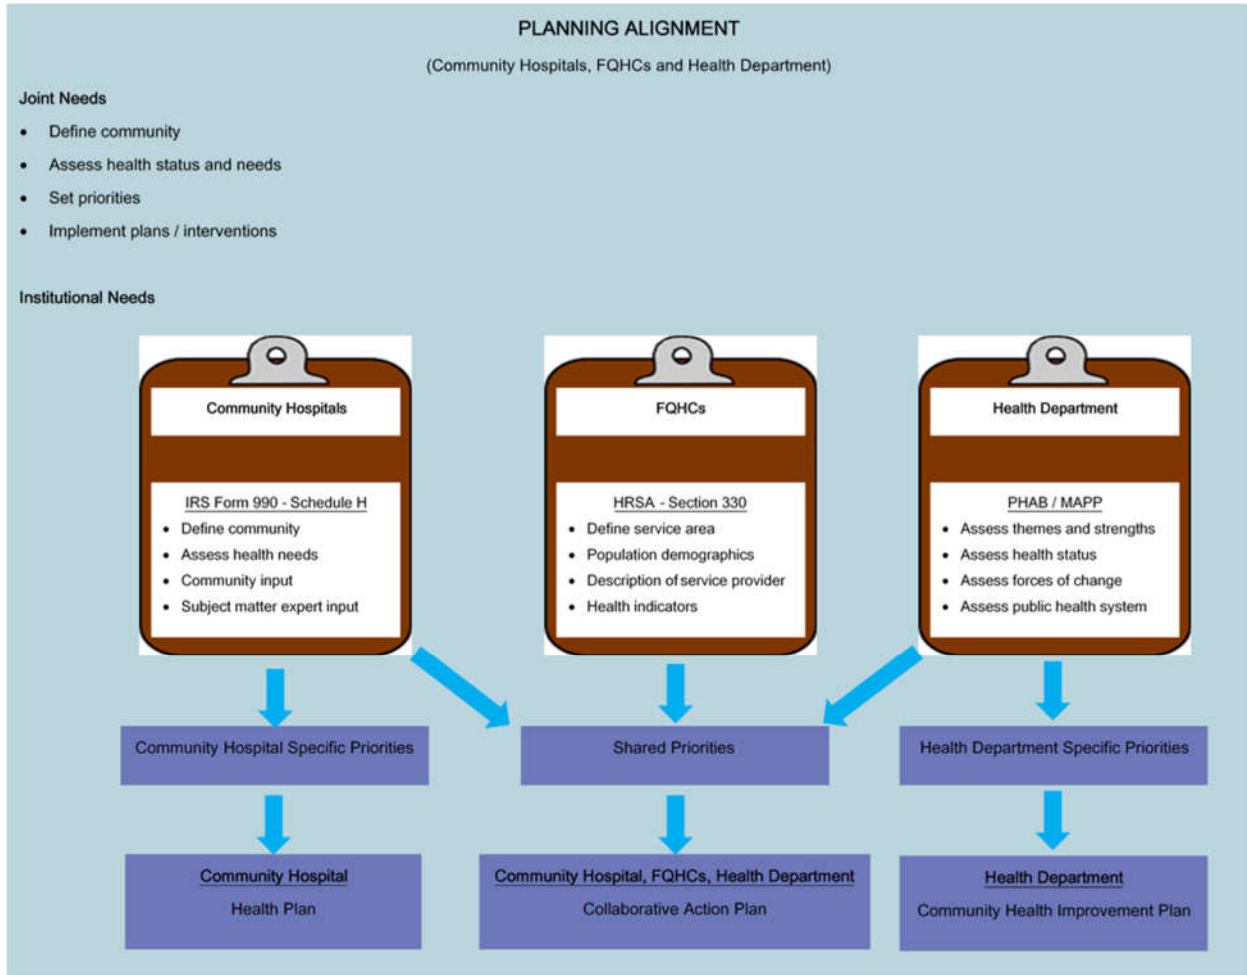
PLANNING ALIGNMENT

(Community Hospitals, FQHCs and Health Department)

Joint Needs

- Define community
- Assess health status and needs
- Set priorities
- Implement plans / interventions

Institutional Needs

Community Hospitals

IRS Form 990 - Schedule H

- Define community
- Assess health needs
- Community input
- Subject matter expert input

FQHCs

HRSA - Section 330

- Define service area
- Population demographics
- Description of service provider
- Health indicators

Health Department

PHAB / MAPP

- Assess themes and strengths
- Assess health status
- Assess forces of change
- Assess public health system

Community Hospital Specific Priorities

Shared Priorities

Health Department Specific Priorities

Community Hospital
Health Plan

Community Hospital, FQHCs, Health Department
Collaborative Action Plan

Health Department
Community Health Improvement Plan